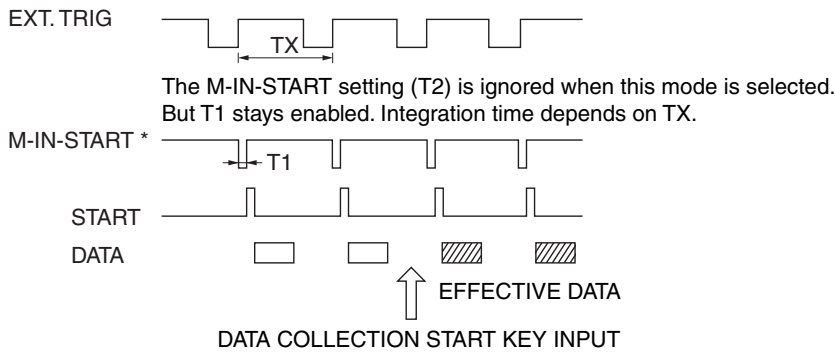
EXT. TRIG

TX

The M-IN-START setting (T2) is ignored when this mode is selected. But T1 stays enabled. Integration time depends on TX.

M-IN-START *

T1

START

DATA

EFFECTIVE DATA

DATA COLLECTION START KEY INPUT